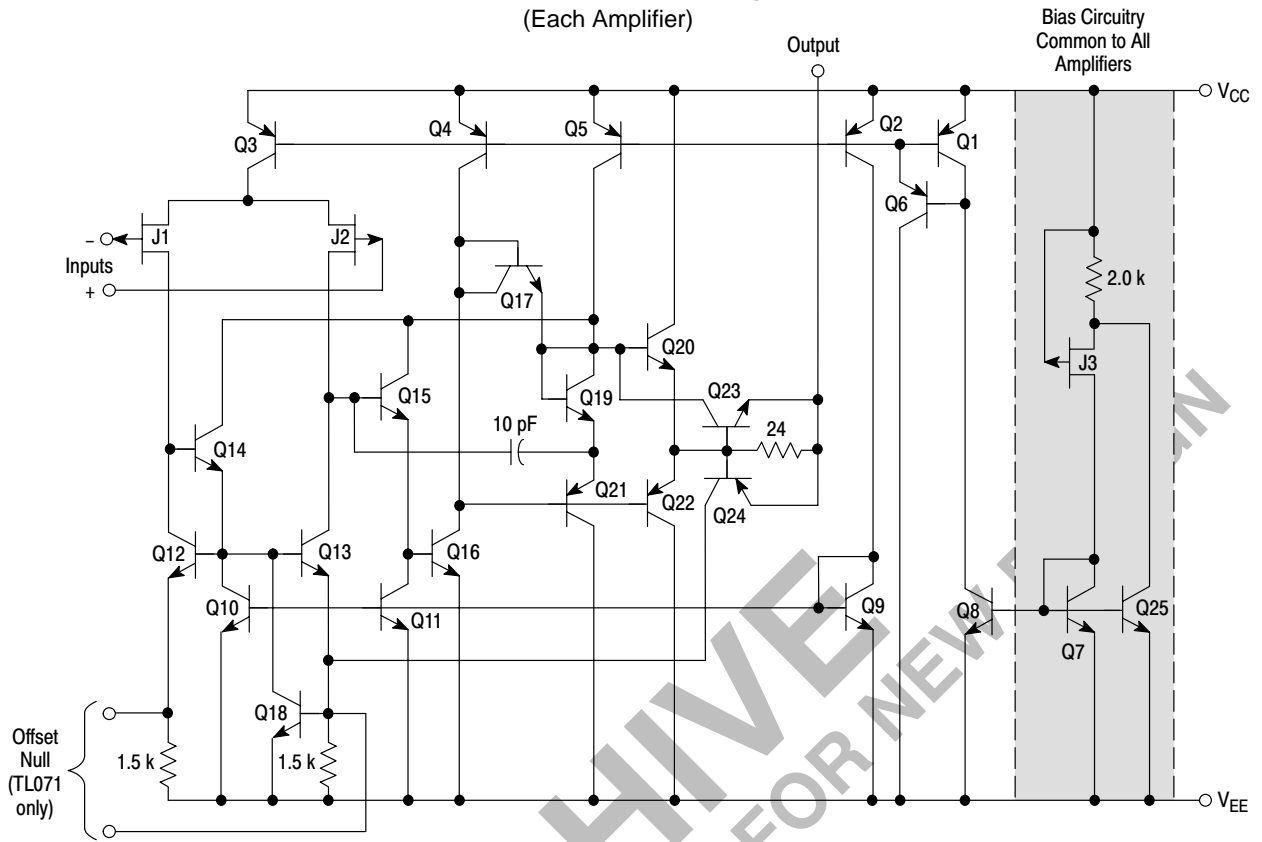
(Each Amplifier)

Output

Bias Circuitry Common to All Amplifiers

$V_{CC}$

Q3 Q4 Q5 Q2 Q1

Q6

– J1 J2

Inputs

+

2.0 k

Q17

Q20

J3

Q15

Q19

Q23

10 pF

24

Q14

Q21 Q22

Q24

Q12 Q13 Q16

Q10 Q11 Q9 Q8 Q7 Q25

Offset Null (TL071 only)

Q18

1.5 k

1.5 k

$V_{EE}$

HIVE FOR NEW